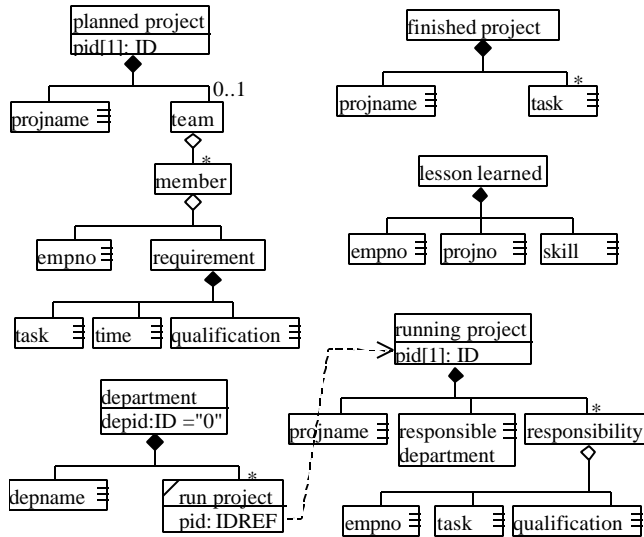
planned project
pid[1]: ID

0..1

projname

team

*

member

empno

requirement

task

time

qualification

finished project

*

projname

task

lesson learned

empno

projno

skill

running project
pid[1]: ID

*

projname

responsible department

responsibility

empno

task

qualification

department
depid:ID ="0"

*

depname

run project
pid: IDREF